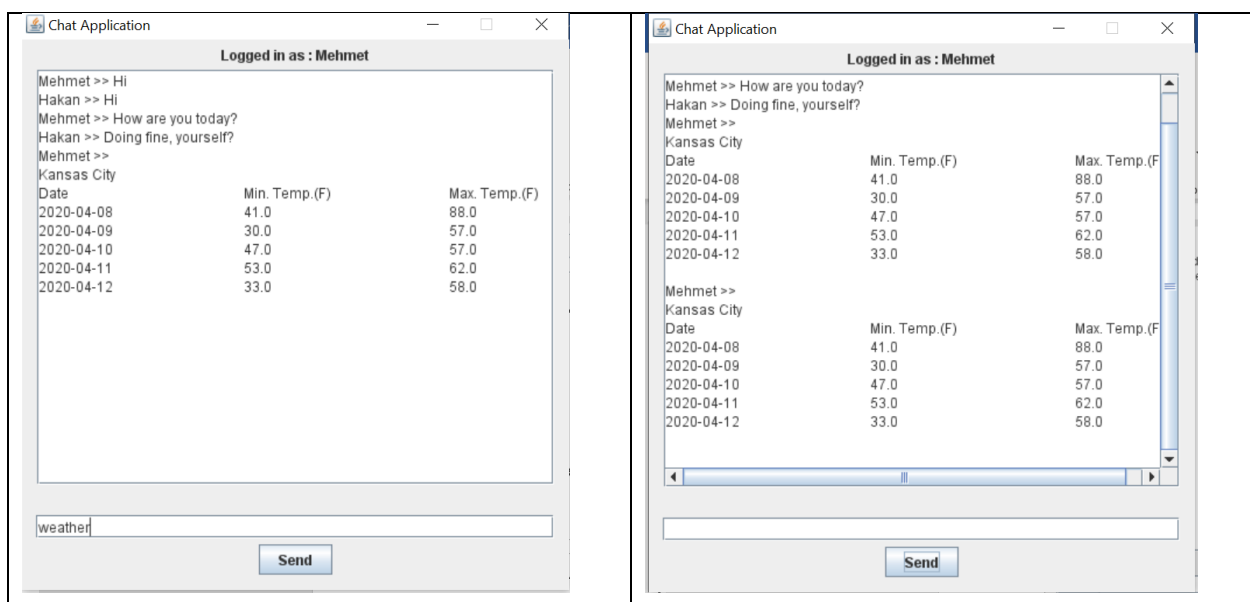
Chat Application

Logged in as : Mehmet

Mehmet >> Hi
Hakan >> Hi
Mehmet >> How are you today?
Hakan >> Doing fine, yourself?
Mehmet >>
Kansas City

| Date | Min. Temp.(F) | Max. Temp.(F) |
|---|---|---|
| 2020-04-08 | 41.0 | 88.0 |
| 2020-04-09 | 30.0 | 57.0 |
| 2020-04-10 | 47.0 | 57.0 |
| 2020-04-11 | 53.0 | 62.0 |
| 2020-04-12 | 33.0 | 58.0 |

weather

Send

Chat Application

Logged in as : Mehmet

Mehmet >> How are you today?
Hakan >> Doing fine, yourself?
Mehmet >>
Kansas City

| Date | Min. Temp.(F) | Max. Temp.(F |
|---|---|---|
| 2020-04-08 | 41.0 | 88.0 |
| 2020-04-09 | 30.0 | 57.0 |
| 2020-04-10 | 47.0 | 57.0 |
| 2020-04-11 | 53.0 | 62.0 |
| 2020-04-12 | 33.0 | 58.0 |

Mehmet >>
Kansas City

| Date | Min. Temp.(F) | Max. Temp.(F |
|---|---|---|
| 2020-04-08 | 41.0 | 88.0 |
| 2020-04-09 | 30.0 | 57.0 |
| 2020-04-10 | 47.0 | 57.0 |
| 2020-04-11 | 53.0 | 62.0 |
| 2020-04-12 | 33.0 | 58.0 |

Send